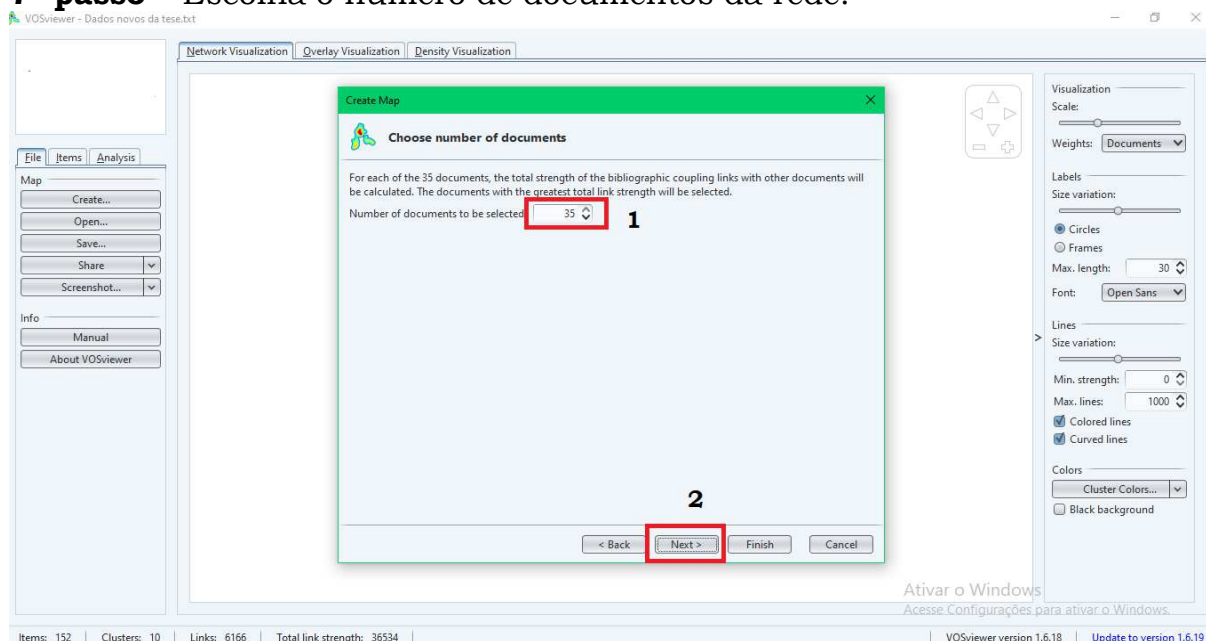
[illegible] passo – Escolha o número de documentos da rede.

VOSviewer - Dados novos da tese.txt

Network Visualization | Overlay Visualization | Density Visualization

File | Items | Analysis

Map
Create...
Open...
Save...
Share
Screenshot...

Info
Manual
About VOSviewer

Create Map

Choose number of documents

For each of the 35 documents, the total strength of the bibliographic coupling links with other documents will be calculated. The documents with the greatest total link strength will be selected.

Number of documents to be selected: 35

1

2

< Back | Next > | Finish | Cancel

Visualization
Scale:
Weights: Documents

Labels
Size variation:
Circles
Frames
Max. length: 30
Font: Open Sans

Lines
Size variation:
Min. strength: 0
Max. lines: 1000
Colored lines
Curved lines

Colors
Cluster Colors...
Black background

Ativar o Windows
Acesse Configurações para ativar o Windows.

Items: 152 | Clusters: 10 | Links: 6166 | Total link strength: 36534

VOSviewer version 1.6.18 | Update to version 1.6.19